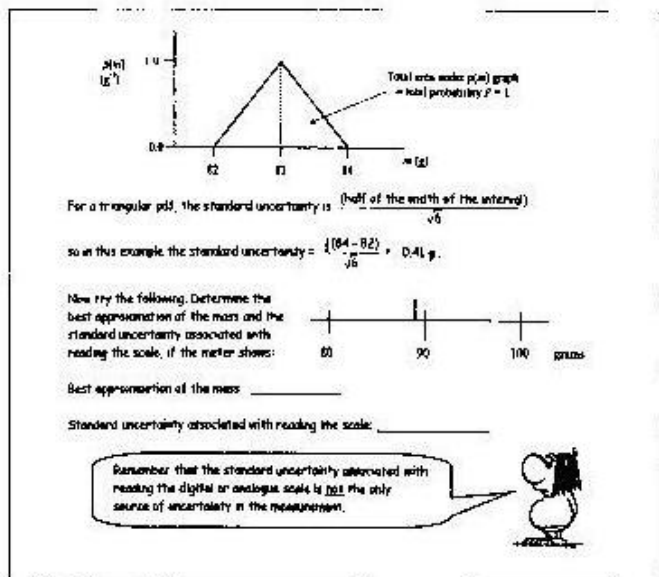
p(m)
(g⁻¹)

1.0

0.0

82

83

84

m (g)

Total area under p(m) graph = total probability P = 1

For a triangular pdf, the standard uncertainty is $\frac{\text{(half of the width of the interval)}}{\sqrt{6}}$

so in this example the standard uncertainty = $\frac{\frac{1}{2}(84-82)}{\sqrt{6}}$ = 0.41 g.

Now try the following. Determine the best approximation of the mass and the standard uncertainty associated with reading the scale, if the meter shows:

80

90

100

grams

Best approximation of the mass: ____________

Standard uncertainty associated with reading the scale: ____________

Remember that the standard uncertainty associated with reading the digital or analogue scale is not the only source of uncertainty in the measurement.